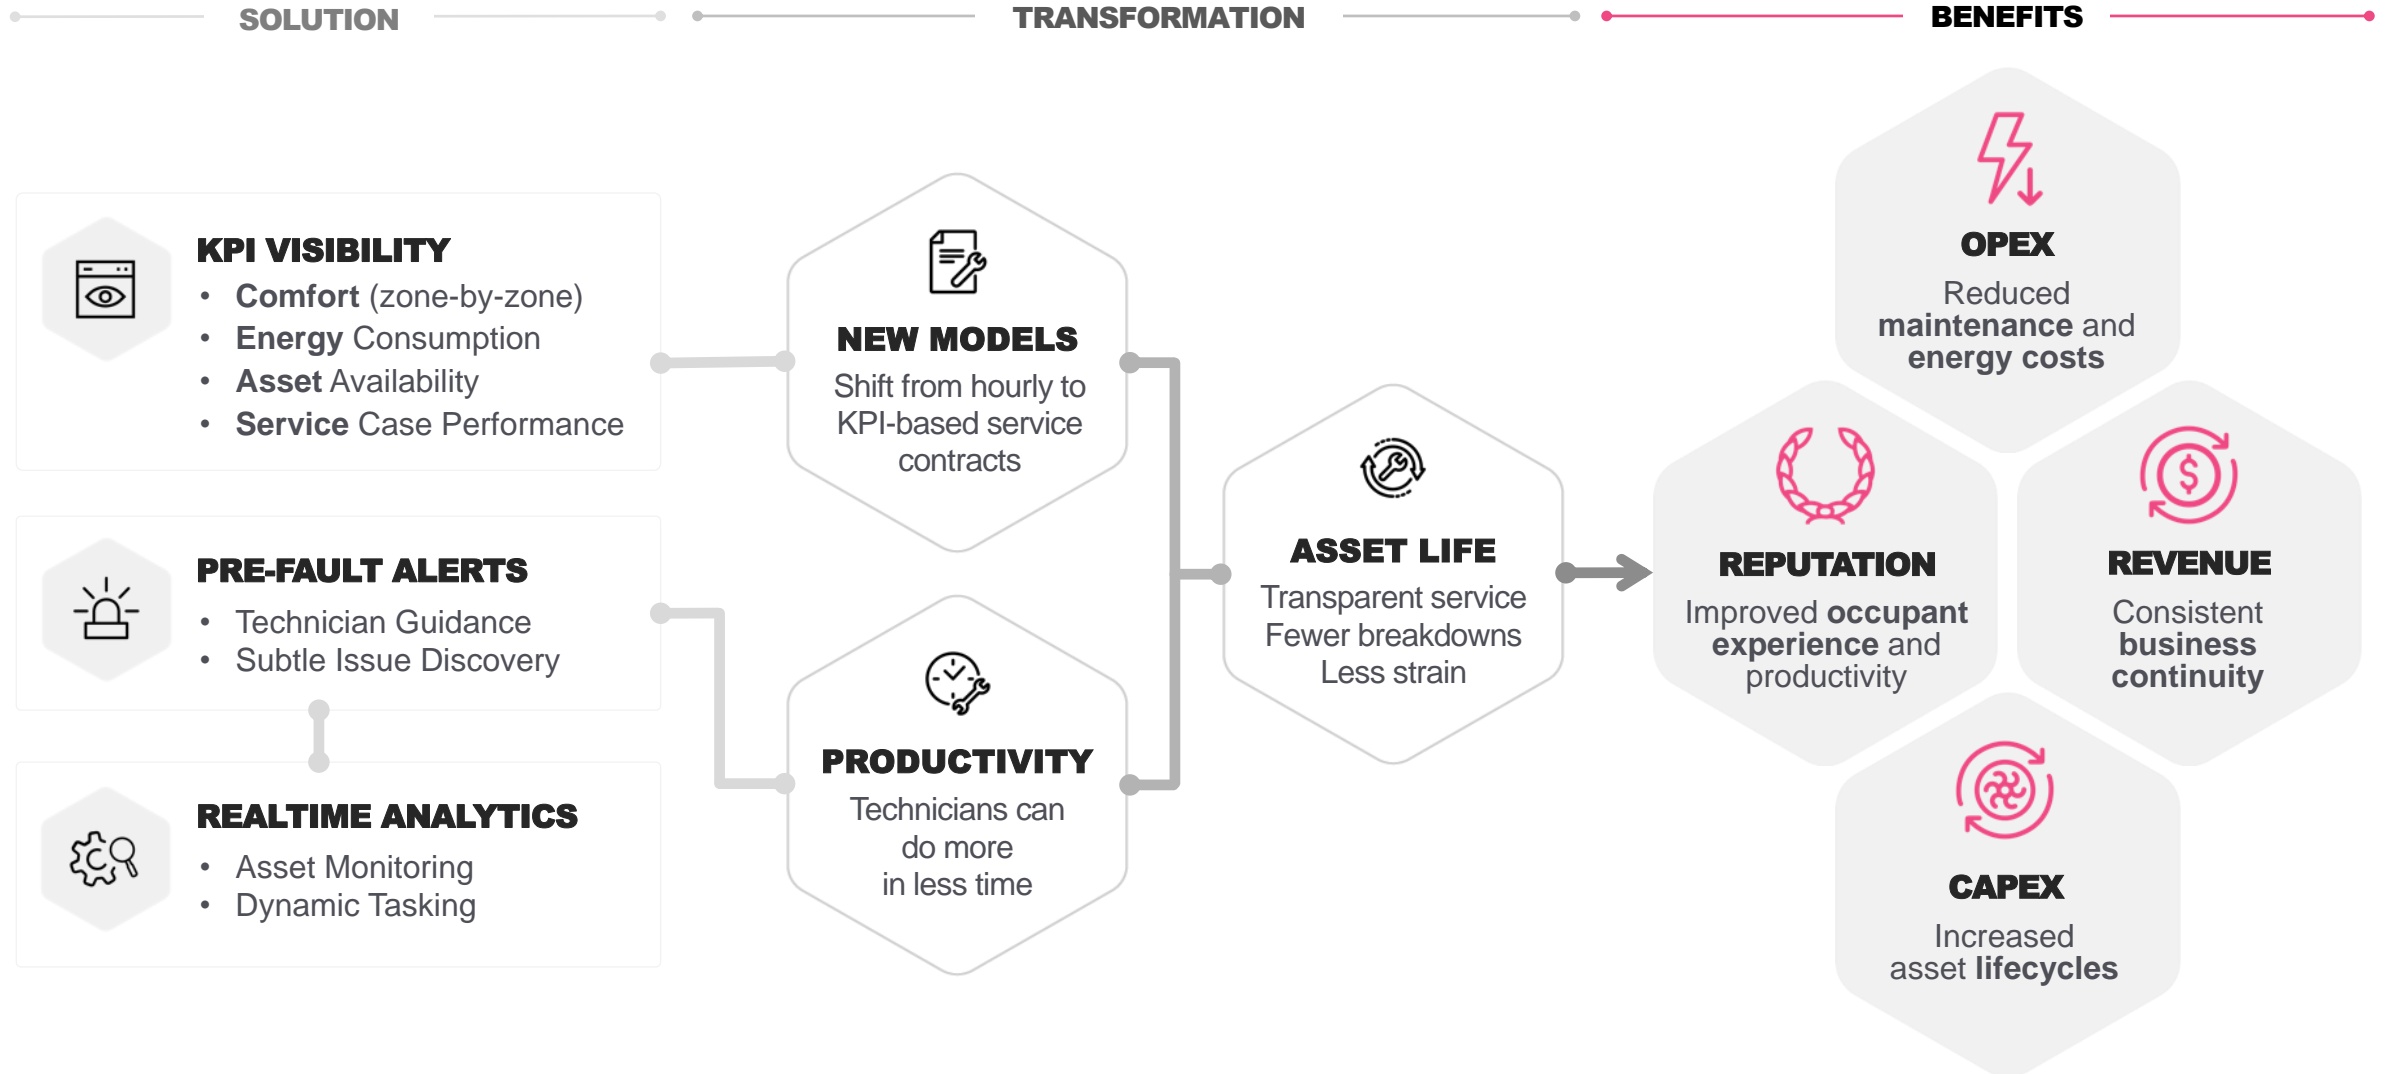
SOLUTION

TRANSFORMATION

BENEFITS

KPI VISIBILITY
• Comfort (zone-by-zone)
• Energy Consumption
• Asset Availability
• Service Case Performance

PRE-FAULT ALERTS
• Technician Guidance
• Subtle Issue Discovery

REALTIME ANALYTICS
• Asset Monitoring
• Dynamic Tasking

NEW MODELS
Shift from hourly to KPI-based service contracts

PRODUCTIVITY
Technicians can do more in less time

ASSET LIFE
Transparent service
Fewer breakdowns
Less strain

OPEX
Reduced maintenance and energy costs

REPUTATION
Improved occupant experience and productivity

REVENUE
Consistent business continuity

CAPEX
Increased asset lifecycles